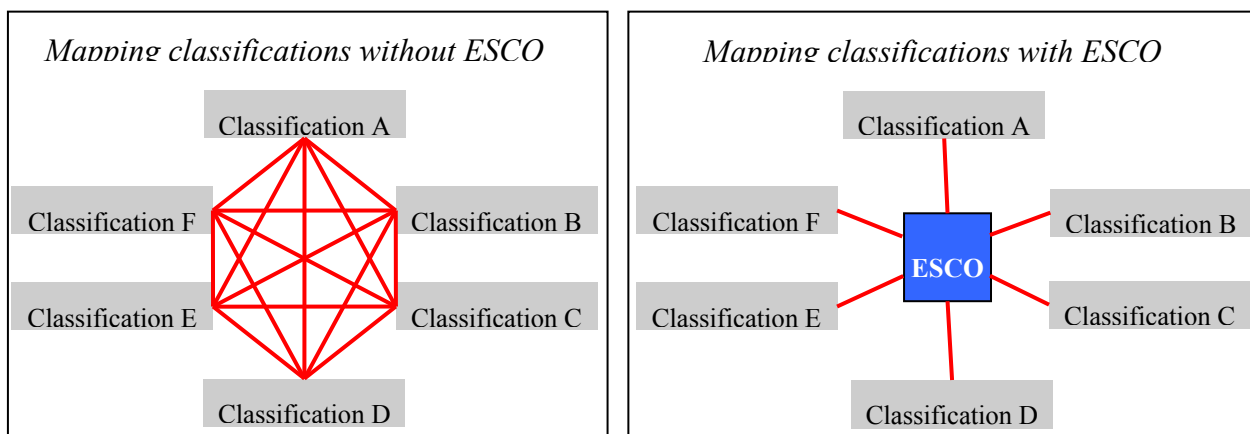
Mapping classifications without ESCO

Classification A

Classification F

Classification B

Classification E

Classification C

Classification D

Mapping classifications with ESCO

Classification A

Classification F

Classification B

ESCO

Classification E

Classification C

Classification D